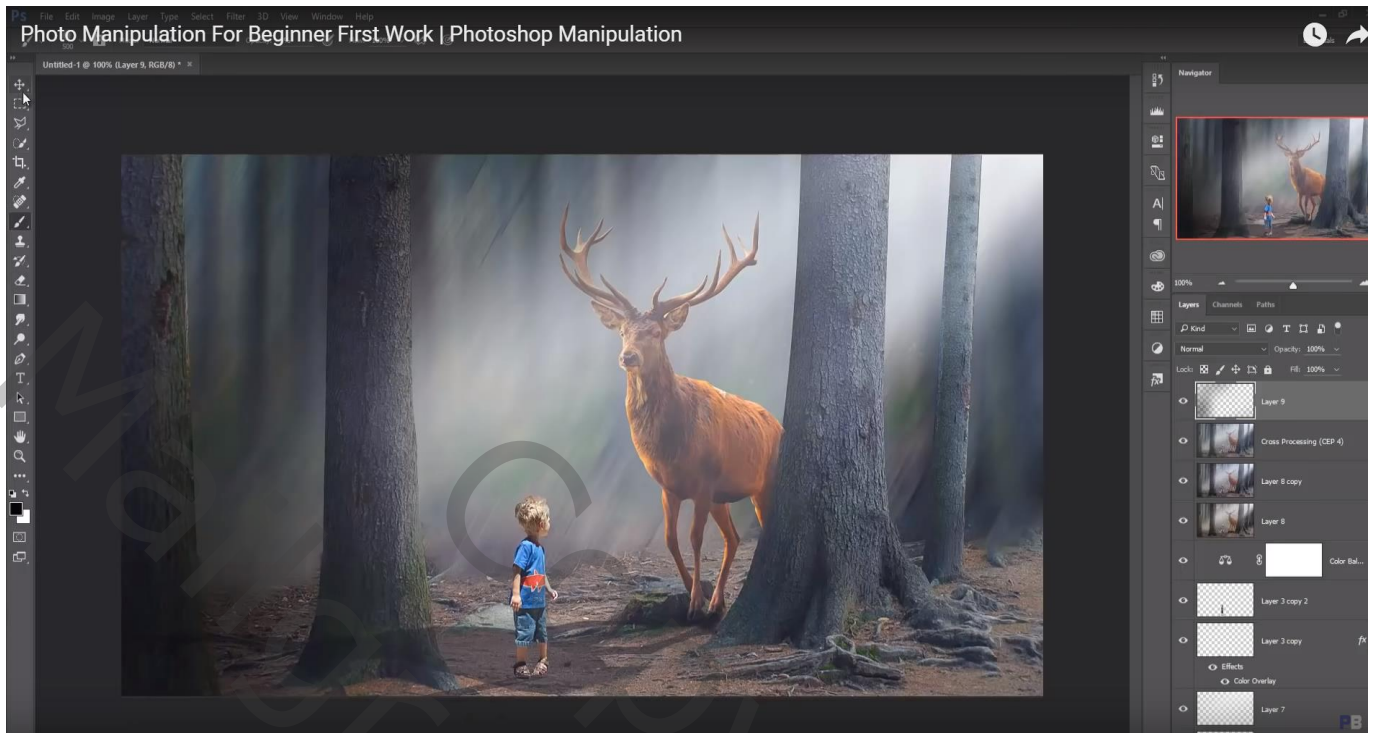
Photo Manipulation For Beginner First Work | Photoshop Manipulation

File Edit Image Layer Type Select Filter 3D View Window Help

Untitled-1 @ 100% (Layer 9, RGB/8) * ×

Navigator

100%

Layers Channels Paths

Kind

Normal Opacity: 100%

Lock: Fill: 100%

Layer 9

Cross Processing (CEP 4)

Layer 8 copy

Layer 8

Color Bal...

Layer 3 copy 2

Layer 3 copy

Effects

Color Overlay

Layer 7

PB